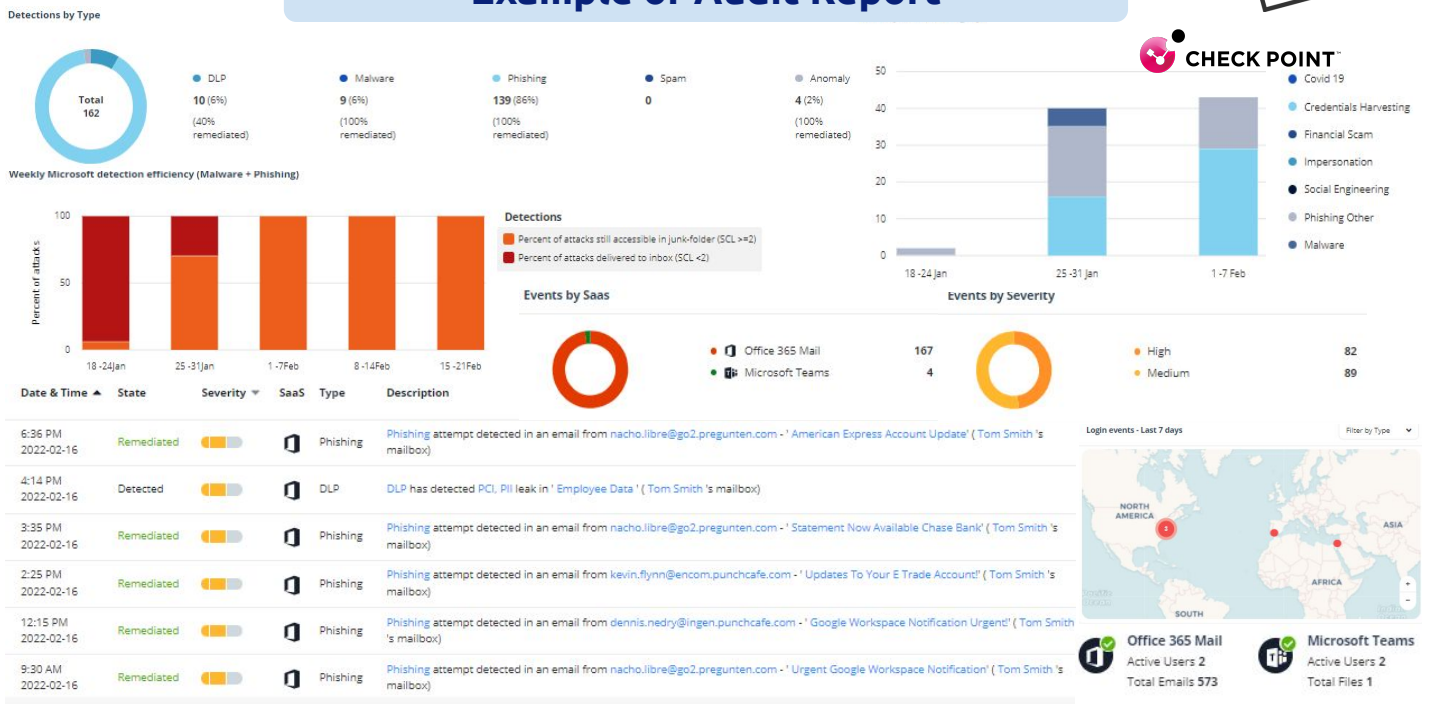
Example of Audit Report

CHECK POINT

Detections by Type

Total 162

DLP
10 (6%)
(40% remediated)

Malware
9 (6%)
(100% remediated)

Phishing
139 (86%)
(100% remediated)

Spam
0

Anomaly
4 (2%)
(100% remediated)

Weekly Microsoft detection efficiency (Malware + Phishing)

100
50
0
Percent of attacks
18 -24Jan
25 -31Jan
1 -7Feb
8 -14Feb
15 -21Feb

Detections
Percent of attacks still accessible in junk-folder (SCL >=2)
Percent of attacks delivered to inbox (SCL <2)

50
40
30
20
10
0
18 -24 Jan
25 -31 Jan
1 -7 Feb

Covid 19
Credentials Harvesting
Financial Scam
Impersonation
Social Engineering
Phishing Other
Malware

Events by Saas
Office 365 Mail 167
Microsoft Teams 4

Events by Severity
High 82
Medium 89

| Date & Time | State | Severity | SaaS | Type | Description |
|---|---|---|---|---|---|
| 6:36 PM 2022-02-16 | Remediated | | | Phishing | Phishing attempt detected in an email from nacho.libre@go2.pregunten.com - ' American Express Account Update' ( Tom Smith 's mailbox) |
| 4:14 PM 2022-02-16 | Detected | | | DLP | DLP has detected PCI, PII leak in ' Employee Data ' ( Tom Smith 's mailbox) |
| 3:35 PM 2022-02-16 | Remediated | | | Phishing | Phishing attempt detected in an email from nacho.libre@go2.pregunten.com - ' Statement Now Available Chase Bank' ( Tom Smith 's mailbox) |
| 2:25 PM 2022-02-16 | Remediated | | | Phishing | Phishing attempt detected in an email from kevin.flynn@encom.punchcafe.com - ' Updates To Your E Trade Account!' ( Tom Smith 's mailbox) |
| 12:15 PM 2022-02-16 | Remediated | | | Phishing | Phishing attempt detected in an email from dennis.nedry@ingen.punchcafe.com - ' Google Workspace Notification Urgent!' ( Tom Smith 's mailbox) |
| 9:30 AM 2022-02-16 | Remediated | | | Phishing | Phishing attempt detected in an email from nacho.libre@go2.pregunten.com - ' Urgent Google Workspace Notification' ( Tom Smith 's mailbox) |

Login events - Last 7 days
Filter by Type
NORTH AMERICA
ASIA
AFRICA
SOUTH

Office 365 Mail
Active Users 2
Total Emails 573

Microsoft Teams
Active Users 2
Total Files 1